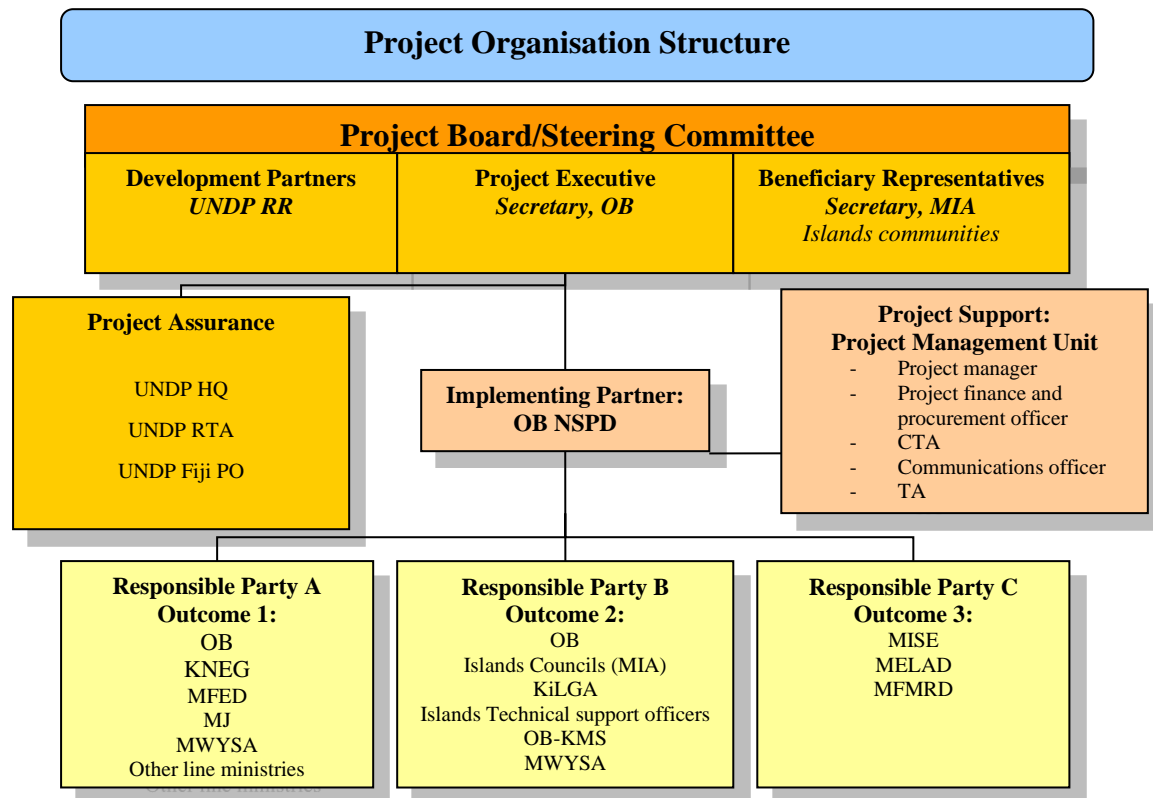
Project Organisation Structure

Project Board/Steering Committee

Development Partners
*UNDP RR*

Project Executive
*Secretary, OB*

Beneficiary Representatives
*Secretary, MIA*
*Islands communities*

Project Assurance

UNDP HQ

UNDP RTA

UNDP Fiji PO

Implementing Partner:
OB NSPD

Project Support:
Project Management Unit
- Project manager
- Project finance and procurement officer
- CTA
- Communications officer
- TA

Responsible Party A
Outcome 1:
OB
KNEG
MFED
MJ
MWYSA
Other line ministries

Responsible Party B
Outcome 2:
OB
Islands Councils (MIA)
KiLGA
Islands Technical support officers
OB-KMS
MWYSA

Responsible Party C
Outcome 3:
MISE
MELAD
MFMRD